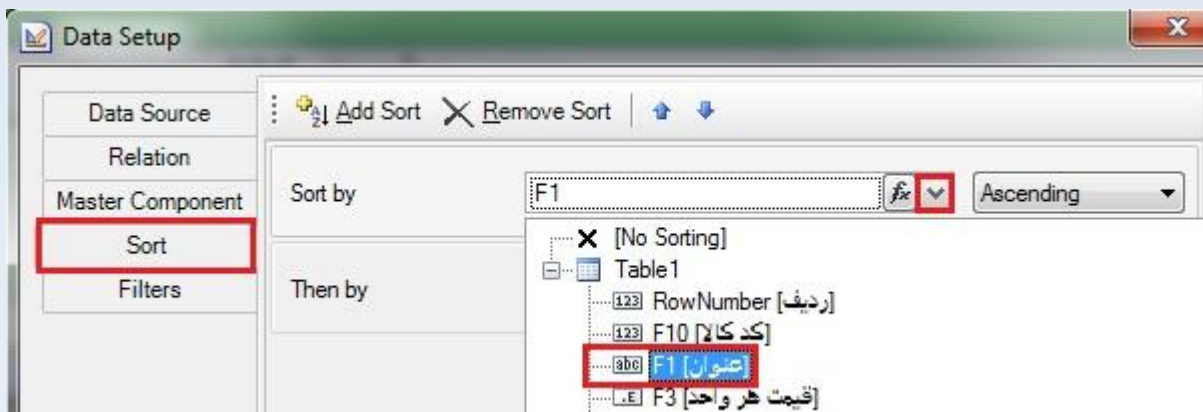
Data Setup

Data Source
Relation
Master Component
Sort
Filters

Add Sort  Remove Sort

Sort by
F1
Ascending

Then by

[No Sorting]
Table1
123 RowNumber [ردیف]
123 F10 [کد کالا]
abc F1 [عنوان]
F3 [قیمت هر واحد]